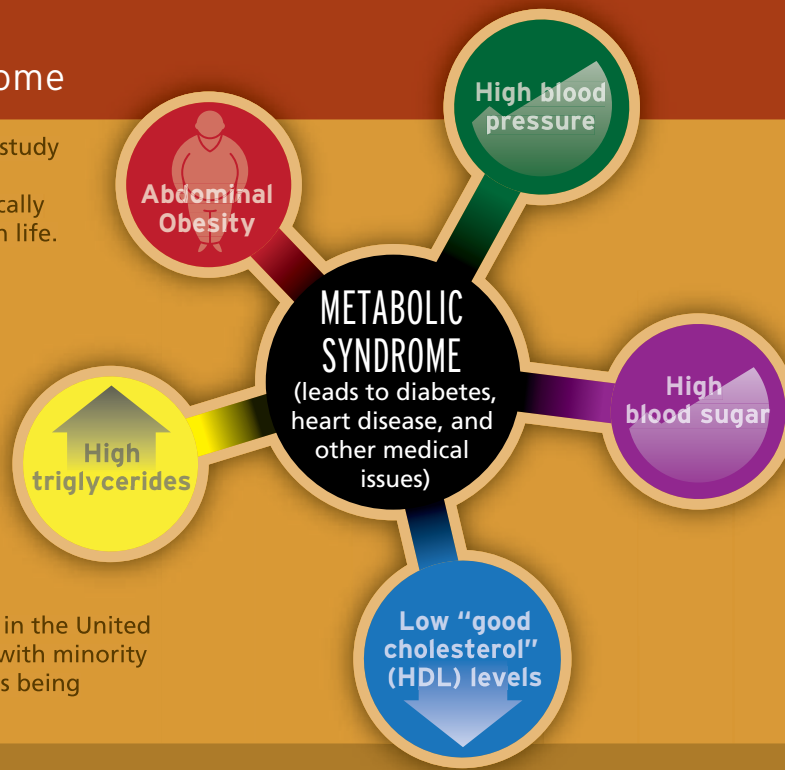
ome

study

cally
n life.

High blood pressure

Abdominal Obesity

METABOLIC SYNDROME
(leads to diabetes, heart disease, and other medical issues)

High blood sugar

High triglycerides

Low "good cholesterol" (HDL) levels

in the United
with minority
s being